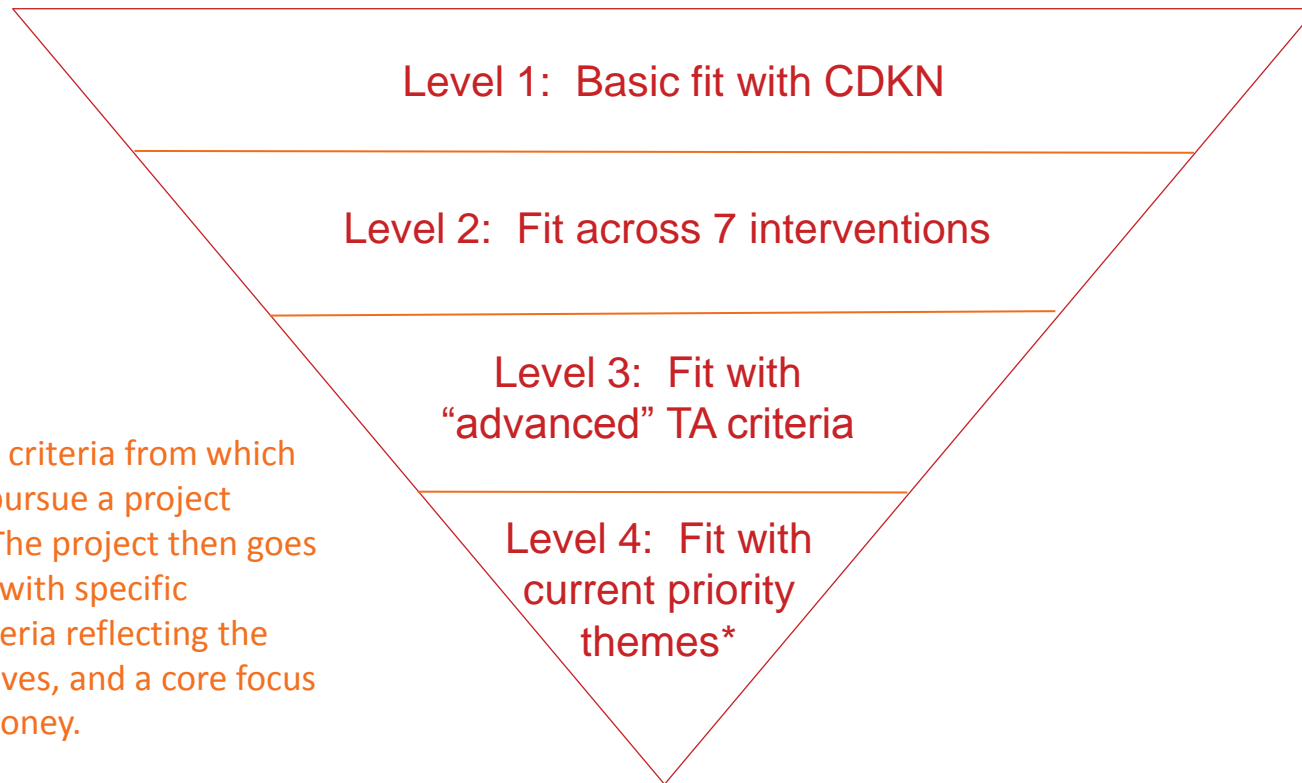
Level 1: Basic fit with CDKN

Level 2: Fit across 7 interventions

Level 3: Fit with "advanced" TA criteria

Level 4: Fit with current priority themes*

criteria from which ursue a project The project then goes with specific eria reflecting the ves, and a core focus oney.